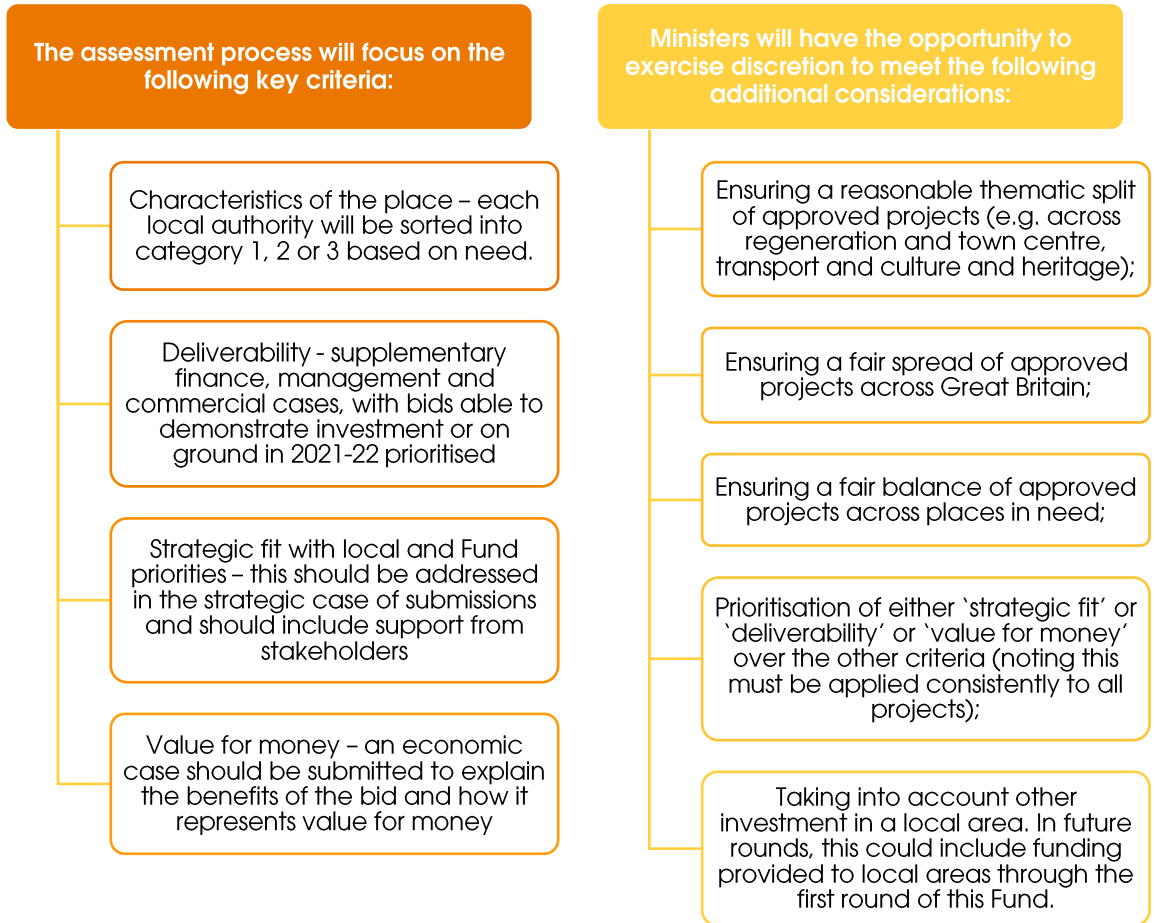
The assessment process will focus on the following key criteria:

Characteristics of the place – each local authority will be sorted into category 1, 2 or 3 based on need.

Deliverability - supplementary finance, management and commercial cases, with bids able to demonstrate investment or on ground in 2021-22 prioritised

Strategic fit with local and Fund priorities – this should be addressed in the strategic case of submissions and should include support from stakeholders

Value for money – an economic case should be submitted to explain the benefits of the bid and how it represents value for money

Ministers will have the opportunity to exercise discretion to meet the following additional considerations:

Ensuring a reasonable thematic split of approved projects (e.g. across regeneration and town centre, transport and culture and heritage);

Ensuring a fair spread of approved projects across Great Britain;

Ensuring a fair balance of approved projects across places in need;

Prioritisation of either `strategic fit' or `deliverability' or `value for money' over the other criteria (noting this must be applied consistently to all projects);

Taking into account other investment in a local area. In future rounds, this could include funding provided to local areas through the first round of this Fund.